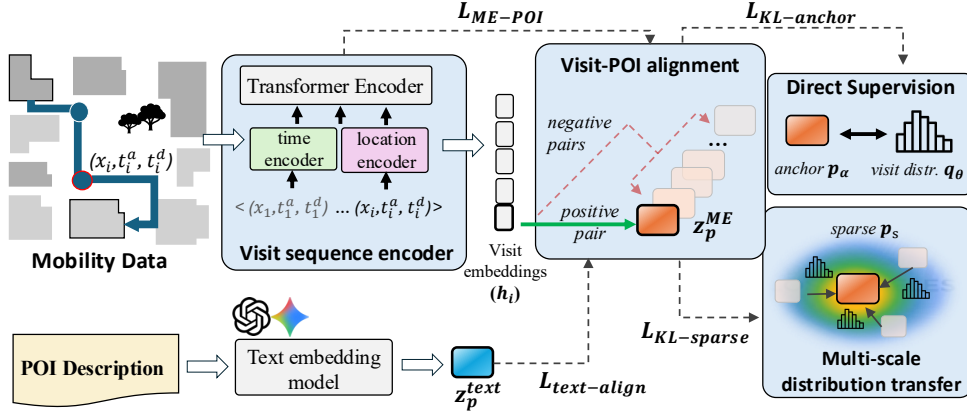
$L_{ME-POI}$

$L_{KL-anchor}$

$(x_i, t_i^a, t_i^d)$

Mobility Data

Transformer Encoder

time encoder

location encoder

$<(x_1, t_1^a, t_1^d) \dots (x_i, t_i^a, t_i^d)>$

Visit sequence encoder

Visit embeddings $(h_i)$

Visit-POI alignment

negative pairs

...

positive pair

$z_p^{ME}$

Direct Supervision

anchor $p_\alpha$

visit distr. $q_\theta$

sparse $p_s$

Multi-scale distribution transfer

$L_{KL-sparse}$

POI Description

Text embedding model

$z_p^{text}$

$L_{text-align}$